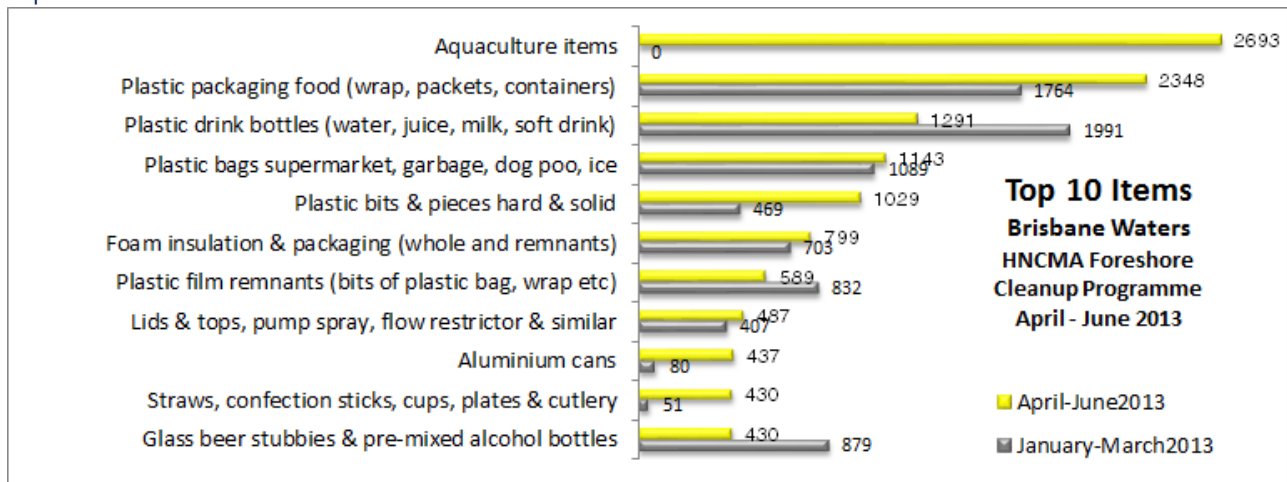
Aquaculture items
Plastic packaging food (wrap, packets, containers)
Plastic drink bottles (water, juice, milk, soft drink)
Plastic bags supermarket, garbage, dog poo, ice
Plastic bits & pieces hard & solid
Foam insulation & packaging (whole and remnants)
Plastic film remnants (bits of plastic bag, wrap etc)
Lids & tops, pump spray, flow restrictor & similar
Aluminium cans
Straws, confection sticks, cups, plates & cutlery
Glass beer stubbies & pre-mixed alcohol bottles

2693
0
2348
1764
1291
1991
1143
1089
1029
469
799
703
589
832
487
407
437
80
430
51
430
879

Top 10 Items
Brisbane Waters
HNCMA Foreshore
Cleanup Programme
April - June 2013

April-June2013
January-March2013